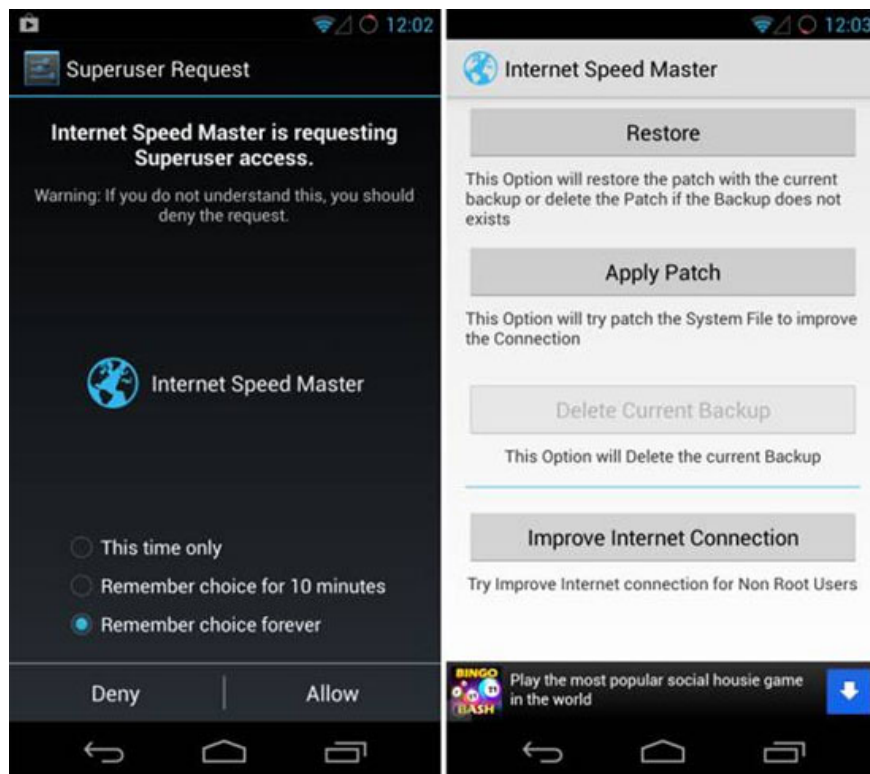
12:02

Superuser Request

Internet Speed Master is requesting Superuser access.

Warning: If you do not understand this, you should deny the request.

Internet Speed Master

This time only

Remember choice for 10 minutes

Remember choice forever

Deny

Allow

12:03

Internet Speed Master

Restore

This Option will restore the patch with the current backup or delete the Patch if the Backup does not exists

Apply Patch

This Option will try patch the System File to improve the Connection

Delete Current Backup

This Option will Delete the current Backup

Improve Internet Connection

Try Improve Internet connection for Non Root Users

BINGO BASH

Play the most popular social housie game in the world